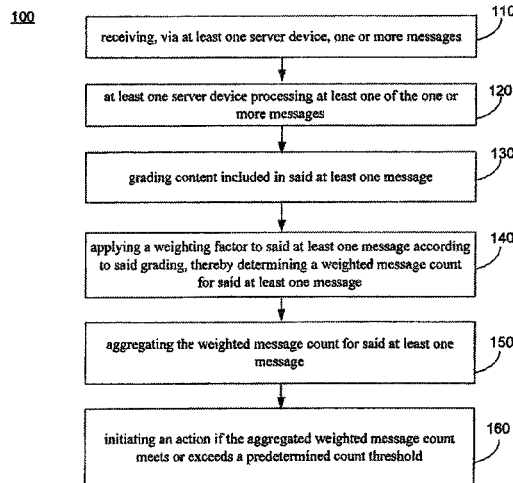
100

110
receiving, via at least one server device, one or more messages

120
at least one server device processing at least one of the one or more messages

130
grading content included in said at least one message

140
applying a weighting factor to said at least one message according to said grading, thereby determining a weighted message count for said at least one message

150
aggregating the weighted message count for said at least one message

160
initiating an action if the aggregated weighted message count meets or exceeds a predetermined count threshold